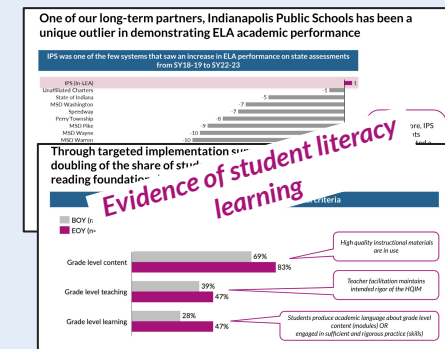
One of our long-term partners, Indianapolis Public Schools has been a unique outlier in demonstrating ELA academic performance

IPS was one of the few systems that saw an increase in ELA performance on state assessments from SY18-19 to SY22-23

IPS (in LEA) 1
Unaffiliated Charters -1
State of Indiana -5
MSD Washington -7
Speedway -7
Perry Township -8
MSD Pike -9
MSD Wayne -10
MSD Warren -10

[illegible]re, IPS
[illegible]ts
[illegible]

Through targeted implementation su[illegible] doubling of the share of stud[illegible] reading foundation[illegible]

Evidence of student literacy learning

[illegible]criteria

BOY (n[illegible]
EOY (n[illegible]

Grade level content 69% 83%
High quality instructional materials are in use

Grade level teaching 39% 47%
Teacher facilitation maintains intended rigor of the HQIM

Grade level learning 28% 47%
Students produce academic language about grade level content (modules) OR engaged in sufficient and rigorous practice (skills)